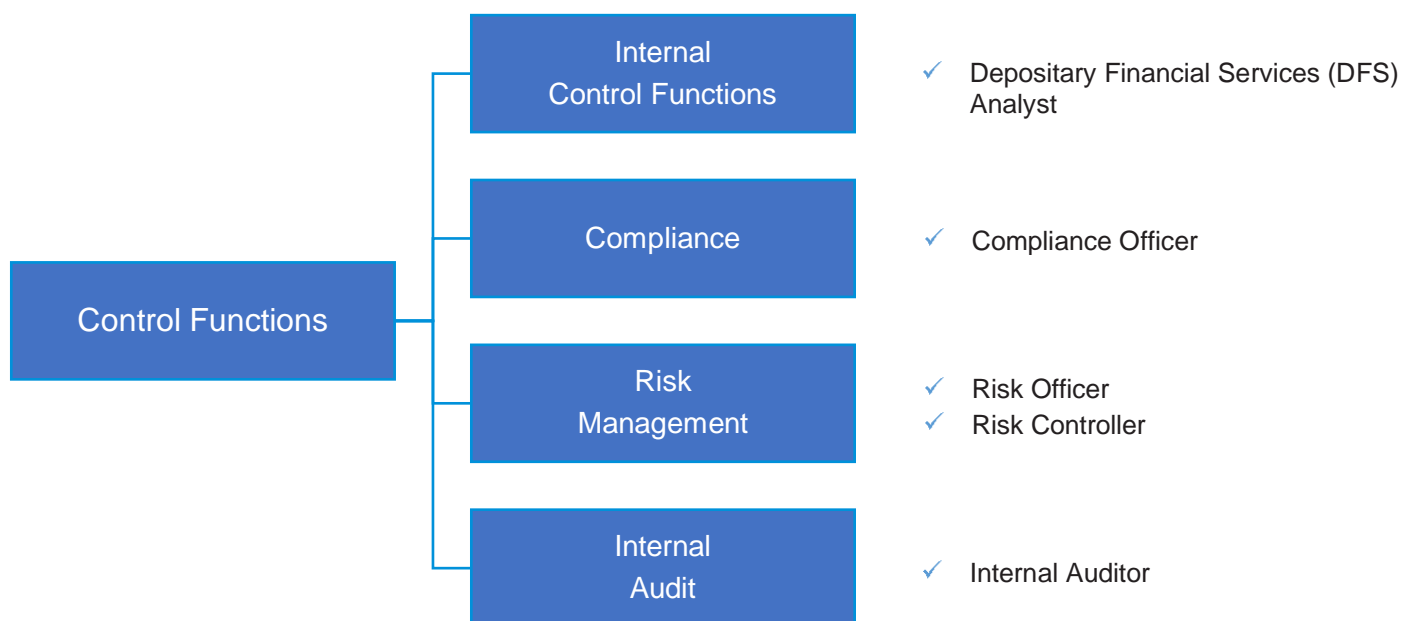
Control Functions

Internal Control Functions

✓ Depositary Financial Services (DFS) Analyst

Compliance

✓ Compliance Officer

Risk Management

✓ Risk Officer
✓ Risk Controller

Internal Audit

✓ Internal Auditor